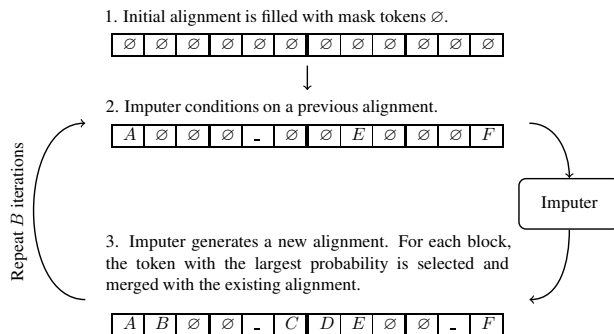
1. Initial alignment is filled with mask tokens $\varnothing$.

| $\varnothing$ | $\varnothing$ | $\varnothing$ | $\varnothing$ | $\varnothing$ | $\varnothing$ | $\varnothing$ | $\varnothing$ | $\varnothing$ | $\varnothing$ | $\varnothing$ | $\varnothing$ |
|---|---|---|---|---|---|---|---|---|---|---|---|

2. Imputer conditions on a previous alignment.

| $A$ | $\varnothing$ | $\varnothing$ | $\varnothing$ | $\_$ | $\varnothing$ | $\varnothing$ | $E$ | $\varnothing$ | $\varnothing$ | $\varnothing$ | $F$ |
|---|---|---|---|---|---|---|---|---|---|---|---|

Repeat $B$ iterations

Imputer

3. Imputer generates a new alignment. For each block, the token with the largest probability is selected and merged with the existing alignment.

| $A$ | $B$ | $\varnothing$ | $\varnothing$ | $\_$ | $C$ | $D$ | $E$ | $\varnothing$ | $\varnothing$ | $\_$ | $F$ |
|---|---|---|---|---|---|---|---|---|---|---|---|